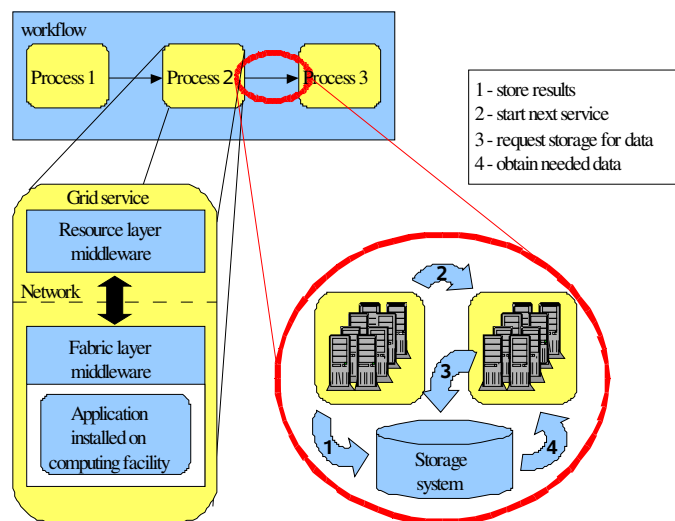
workflow

Process 1

Process 2

Process 3

1 - store results
2 - start next service
3 - request storage for data
4 - obtain needed data

Grid service

Resource layer middleware

Network

Fabric layer middleware

Application installed on computing facility

2

3

1

4

Storage system